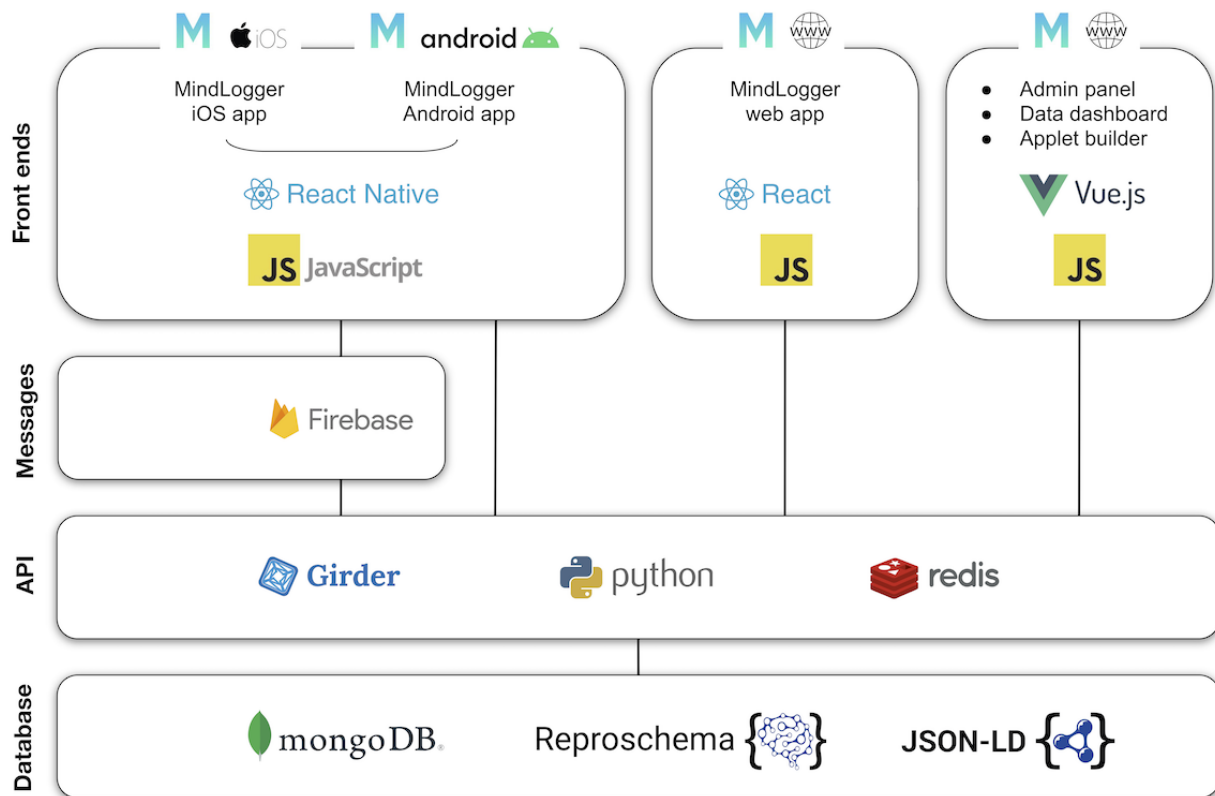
Front ends

M iOS M android

MindLogger iOS app

MindLogger Android app

React Native

JS JavaScript

M www

MindLogger web app

React

JS

M www

- Admin panel
- Data dashboard
- Applet builder

Vue.js

JS

Messages

Firebase

API

Girder python redis

Database

mongoDB. Reproschema JSON-LD